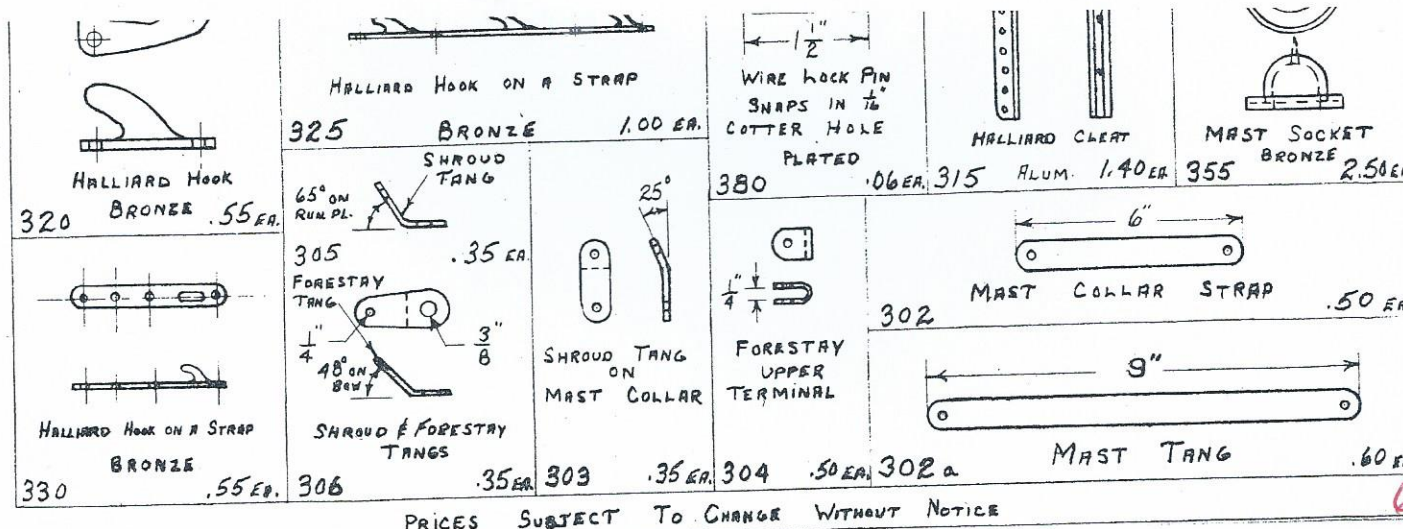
HALLIARD HOOK
320 BRONZE .55 EA.

HALLIARD HOOK ON A STRAP
325 BRONZE 1.00 EA.

$1\frac{1}{2}$"
WIRE LOCK PIN SNAPS IN $\frac{1}{16}$" COTTER HOLE
PLATED
380 .06 EA.

HALLIARD CLEAT
315 ALUM. 1.40 EA.

MAST SOCKET
355 BRONZE 2.50 EA.

SHROUD TANG
65° ON RUN. PL.
305 .35 EA.

25°
SHROUD TANG ON MAST COLLAR
303 .35 EA.

$\frac{1}{4}$"
FORESTAY UPPER TERMINAL
304 .50 EA.

6"
MAST COLLAR STRAP
302 .50 EA.

FORESTAY TANG
$\frac{1}{4}$"
$\frac{3}{8}$"
48° ON BEV.
SHROUD & FORESTAY TANGS
306 .35 EA.

9"
MAST TANG
302 a .60 EA.

HALLIARD HOOK ON A STRAP
BRONZE
330 .55 EA.

PRICES SUBJECT TO CHANGE WITHOUT NOTICE